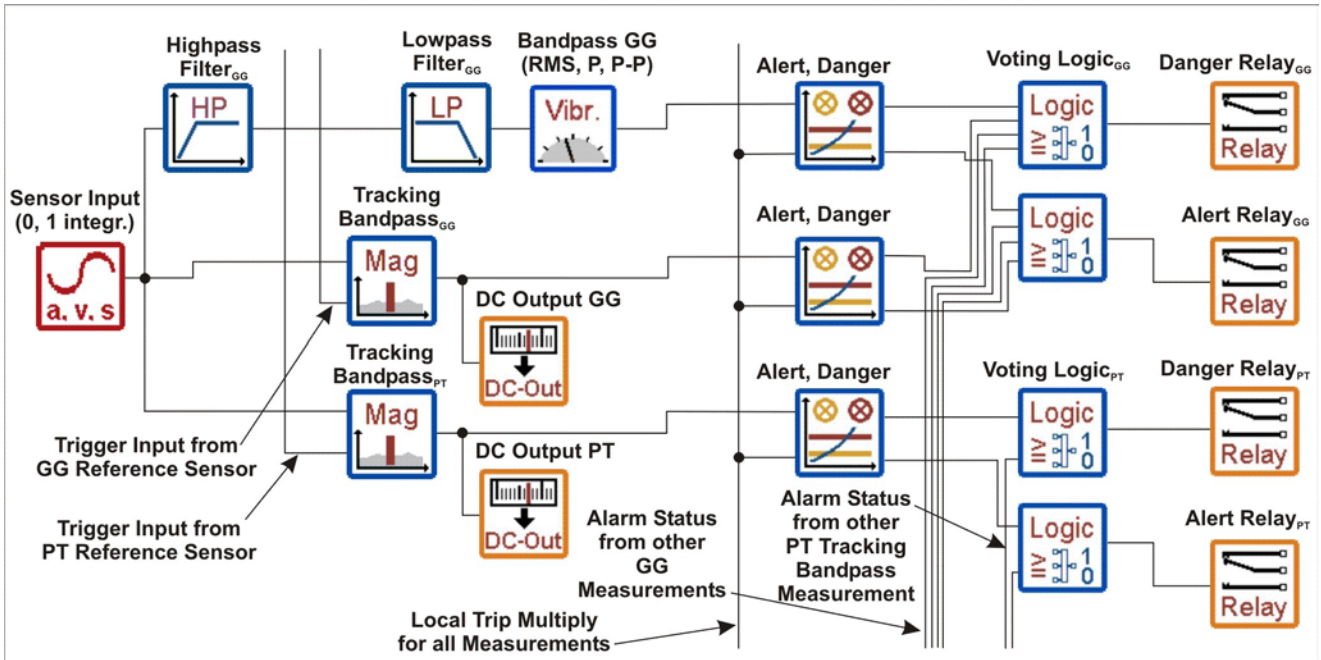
Highpass Filter$_{GG}$

HP

Lowpass Filter$_{GG}$

LP

Bandpass GG (RMS, P, P-P)

Vibr.

Alert, Danger

Voting Logic$_{GG}$

Logic

≥ 1 0

Danger Relay$_{GG}$

Relay

Sensor Input (0, 1 integr.)

a. v. s

Tracking Bandpass$_{GG}$

Mag

Alert, Danger

Logic

≥ 1 0

Alert Relay$_{GG}$

Relay

DC Output GG

DC-Out

Tracking Bandpass$_{PT}$

Mag

Alert, Danger

Voting Logic$_{PT}$

Logic

≥ 1 0

Danger Relay$_{PT}$

Relay

Trigger Input from GG Reference Sensor

DC Output PT

DC-Out

Alarm Status from other PT Tracking Bandpass Measurement

Logic

≥ 1 0

Alert Relay$_{PT}$

Relay

Trigger Input from PT Reference Sensor

Alarm Status from other GG Measurements

Local Trip Multiply for all Measurements